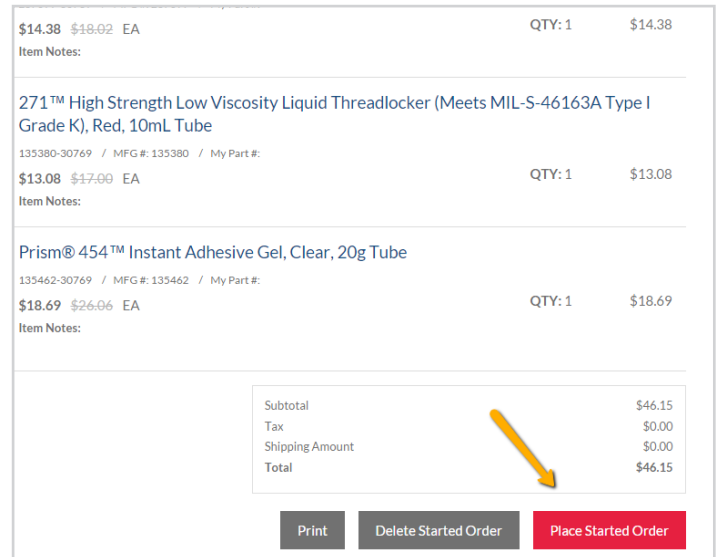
$14.38 $18.02 EA
Item Notes:

QTY: 1 $14.38

271™ High Strength Low Viscosity Liquid Threadlocker (Meets MIL-S-46163A Type I Grade K), Red, 10mL Tube

135380-30769 / MFG #: 135380 / My Part #:

$13.08 $17.00 EA
Item Notes:

QTY: 1 $13.08

Prism® 454™ Instant Adhesive Gel, Clear, 20g Tube

135462-30769 / MFG #: 135462 / My Part #:

$18.69 $26.06 EA
Item Notes:

QTY: 1 $18.69

| | |
|---|---|
| Subtotal | $46.15 |
| Tax | $0.00 |
| Shipping Amount | $0.00 |
| Total | $46.15 |

Print Delete Started Order Place Started Order